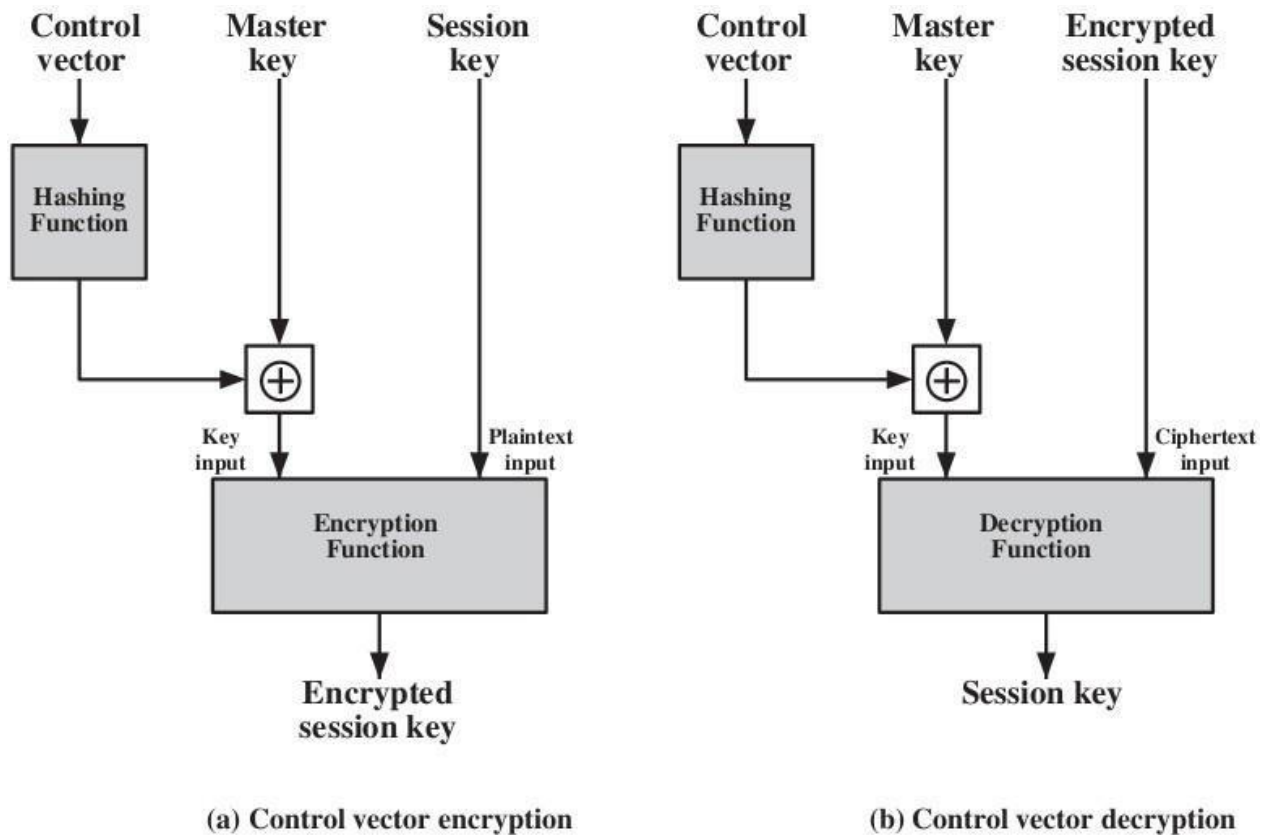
Control vector

Master key

Session key

Hashing Function

$\oplus$

Key input

Plaintext input

Encryption Function

Encrypted session key

(a) Control vector encryption

Control vector

Master key

Encrypted session key

Hashing Function

$\oplus$

Key input

Ciphertext input

Decryption Function

Session key

(b) Control vector decryption